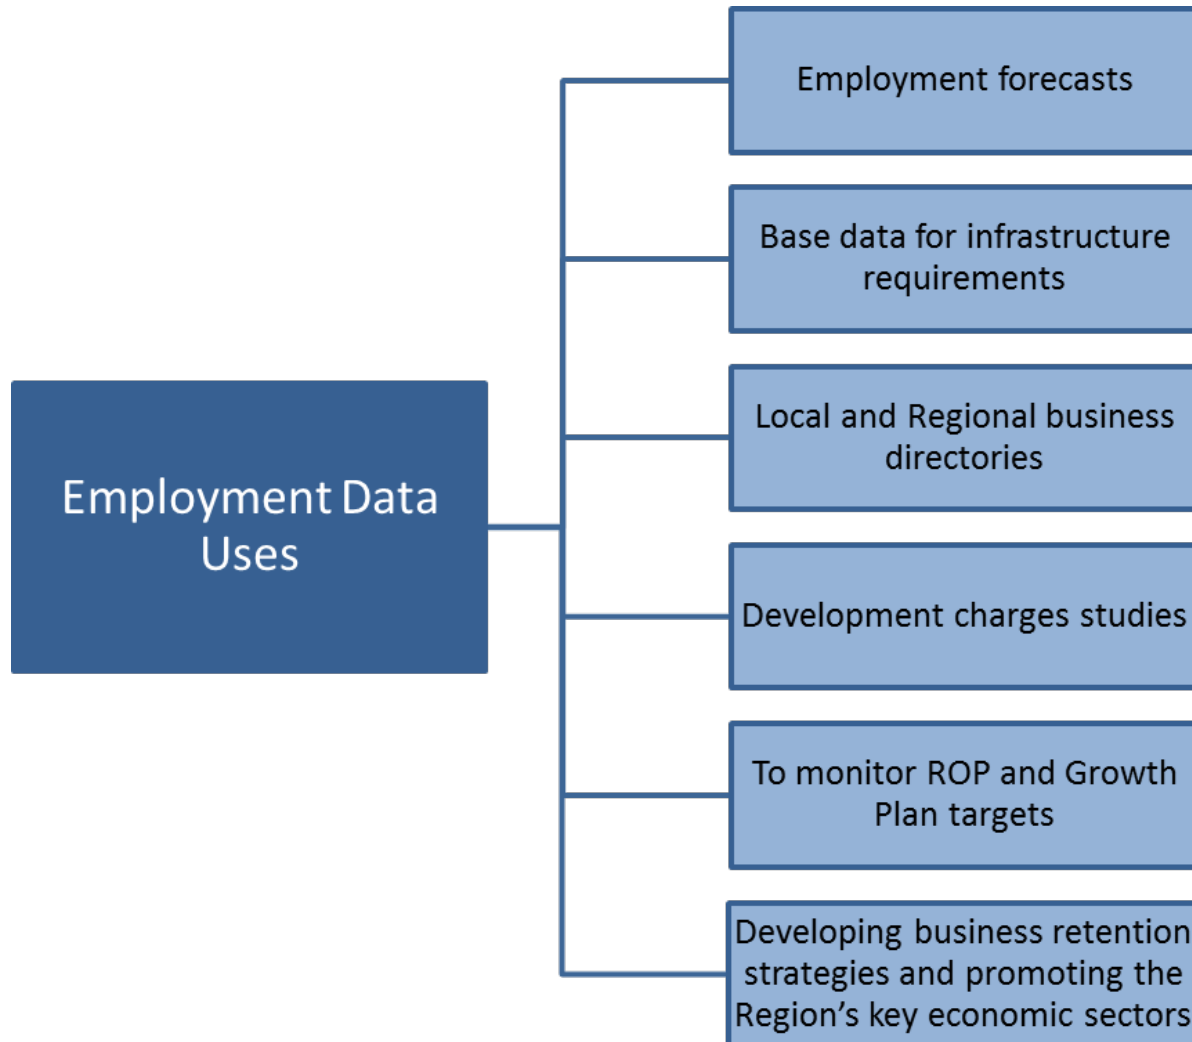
Employment Data Uses

Employment forecasts

Base data for infrastructure requirements

Local and Regional business directories

Development charges studies

To monitor ROP and Growth Plan targets

Developing business retention strategies and promoting the Region’s key economic sectors